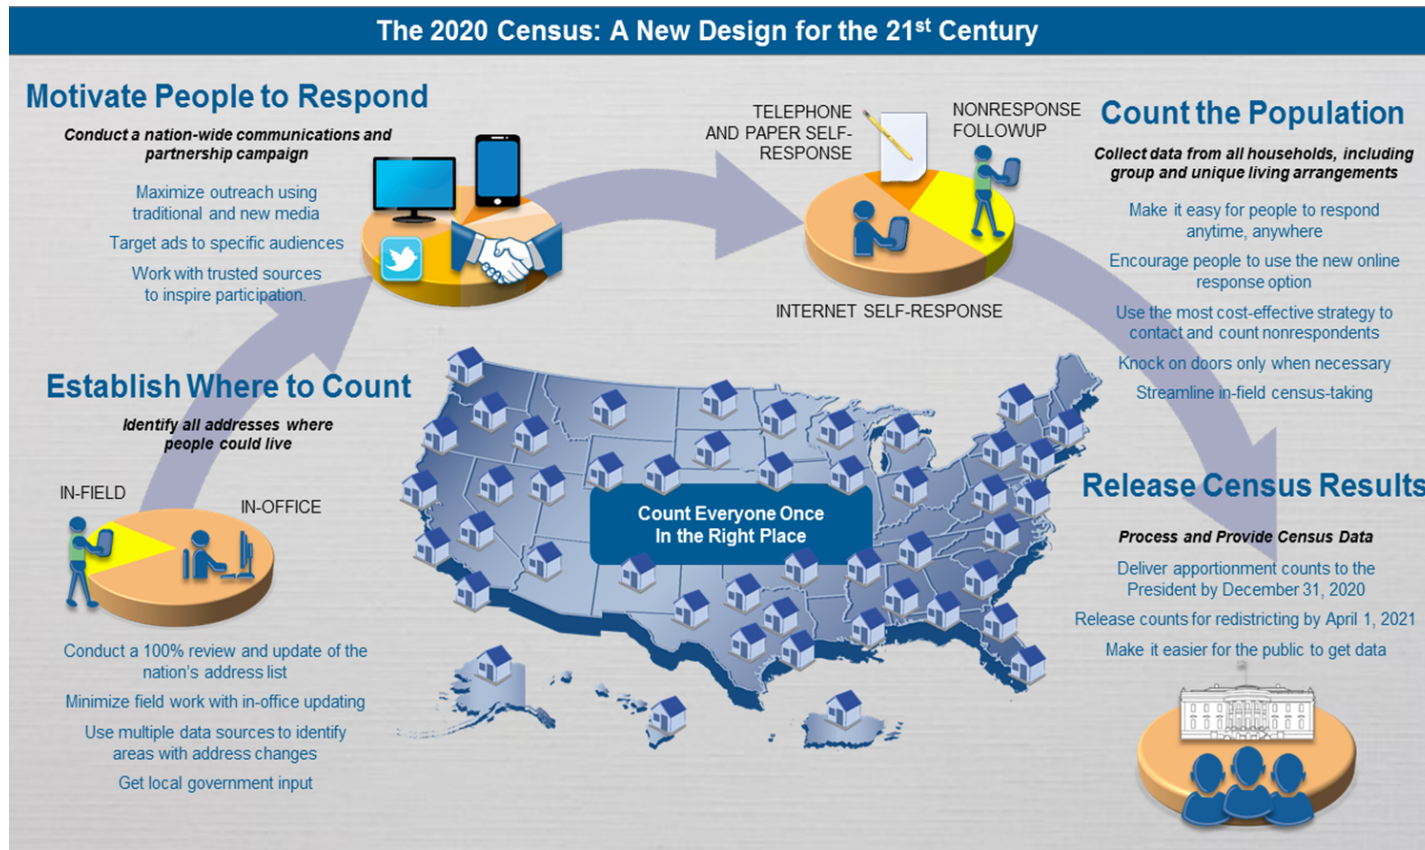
The 2020 Census: A New Design for the 21$^{st}$ Century

Motivate People to Respond

Conduct a nation-wide communications and partnership campaign

Maximize outreach using traditional and new media

Target ads to specific audiences

Work with trusted sources to inspire participation.

TELEPHONE AND PAPER SELF-RESPONSE

NONRESPONSE FOLLOWUP

INTERNET SELF-RESPONSE

Count the Population

Collect data from all households, including group and unique living arrangements

Make it easy for people to respond anytime, anywhere

Encourage people to use the new online response option

Use the most cost-effective strategy to contact and count nonrespondents

Knock on doors only when necessary

Streamline in-field census-taking

Establish Where to Count

Identify all addresses where people could live

IN-FIELD

IN-OFFICE

Conduct a 100% review and update of the nation's address list

Minimize field work with in-office updating

Use multiple data sources to identify areas with address changes

Get local government input

Count Everyone Once In the Right Place

Release Census Results

Process and Provide Census Data

Deliver apportionment counts to the President by December 31, 2020

Release counts for redistricting by April 1, 2021

Make it easier for the public to get data